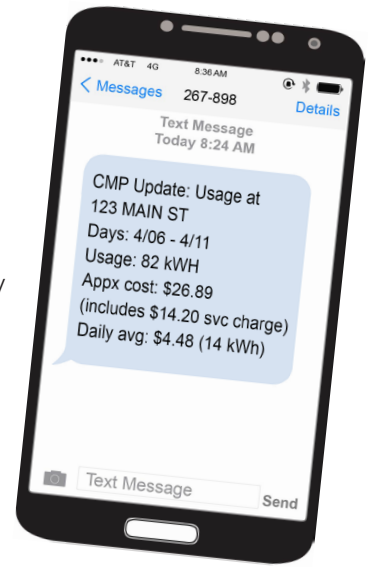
●●●○○ AT&T 4G 8:36 AM

< Messages 267-898 Details

Text Message
Today 8:24 AM

CMP Update: Usage at 123 MAIN ST
Days: 4/06 - 4/11
Usage: 82 kWH
Appx cost: $26.89
(includes $14.20 svc charge)
Daily avg: $4.48 (14 kWh)

Text Message Send